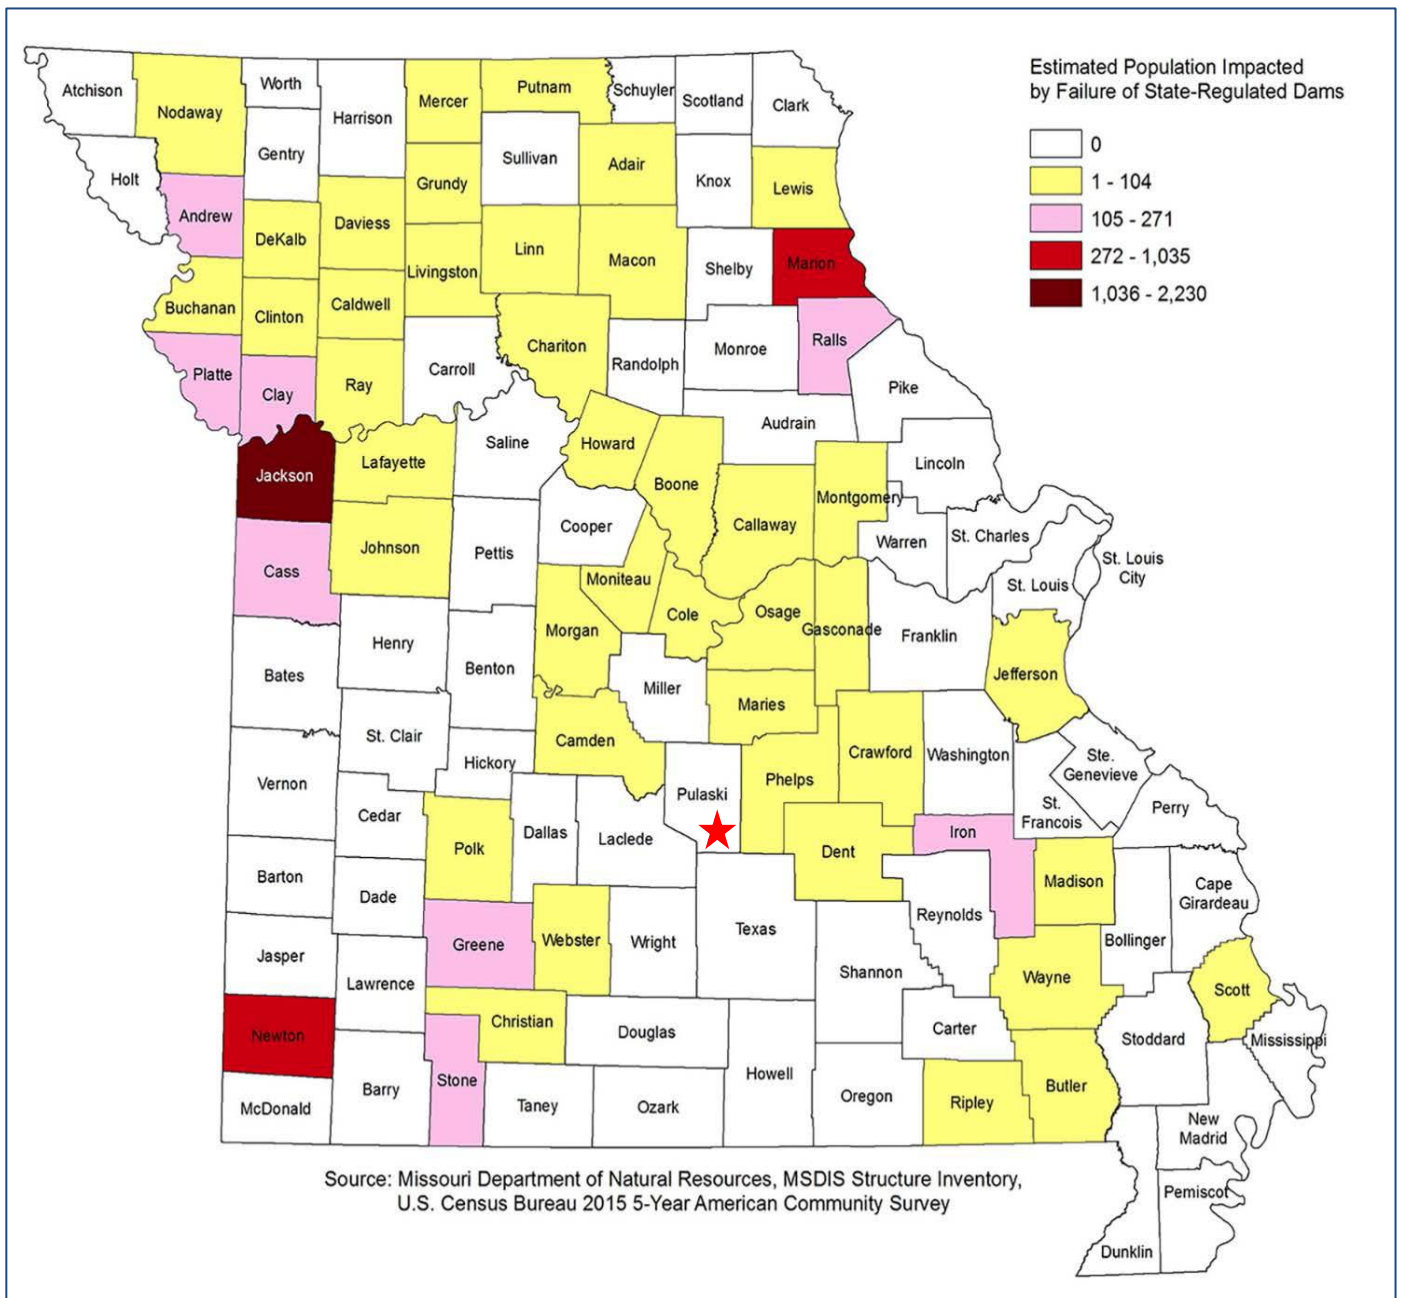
Estimated Population Impacted by Failure of State-Regulated Dams

0
1 - 104
105 - 271
272 - 1,035
1,036 - 2,230

Atchison
Nodaway
Worth
Harrison
Mercer
Putnam
Schuyler
Scotland
Clark
Holt
Gentry
Sullivan
Adair
Knox
Lewis
Andrew
DeKalb
Daviess
Grundy
Linn
Macon
Shelby
Marion
Livingston
Buchanan
Clinton
Caldwell
Chariton
Randolph
Monroe
Ralls
Platte
Clay
Ray
Carroll
Pike
Audrain
Saline
Howard
Jackson
Lafayette
Boone
Lincoln
Montgomery
Callaway
Cooper
Johnson
Pettis
Warren
St. Charles
St. Louis City
Cass
Moniteau
St. Louis
Cole
Osage
Gasconade
Franklin
Morgan
Henry
Benton
Jefferson
Bates
Miller
Maries
St. Clair
Camden
Crawford
Washington
Hickory
Ste. Genevieve
Pulaski
Vernon
Phelps
Cedar
St. Francois
Perry
Polk
Dallas
Laclede
Iron
Dent
Barton
Madison
Cape Girardeau
Dade
Reynolds
Texas
Greene
Webster
Wright
Jasper
Bollinger
Shannon
Wayne
Lawrence
Scott
Christian
Douglas
Carter
Stoddard
Mississippi
Newton
Howell
Stone
Barry
Butler
Oregon
Ripley
McDonald
Taney
Ozark
New Madrid
Pemiscot
Dunklin

Source: Missouri Department of Natural Resources, MSDIS Structure Inventory, U.S. Census Bureau 2015 5-Year American Community Survey